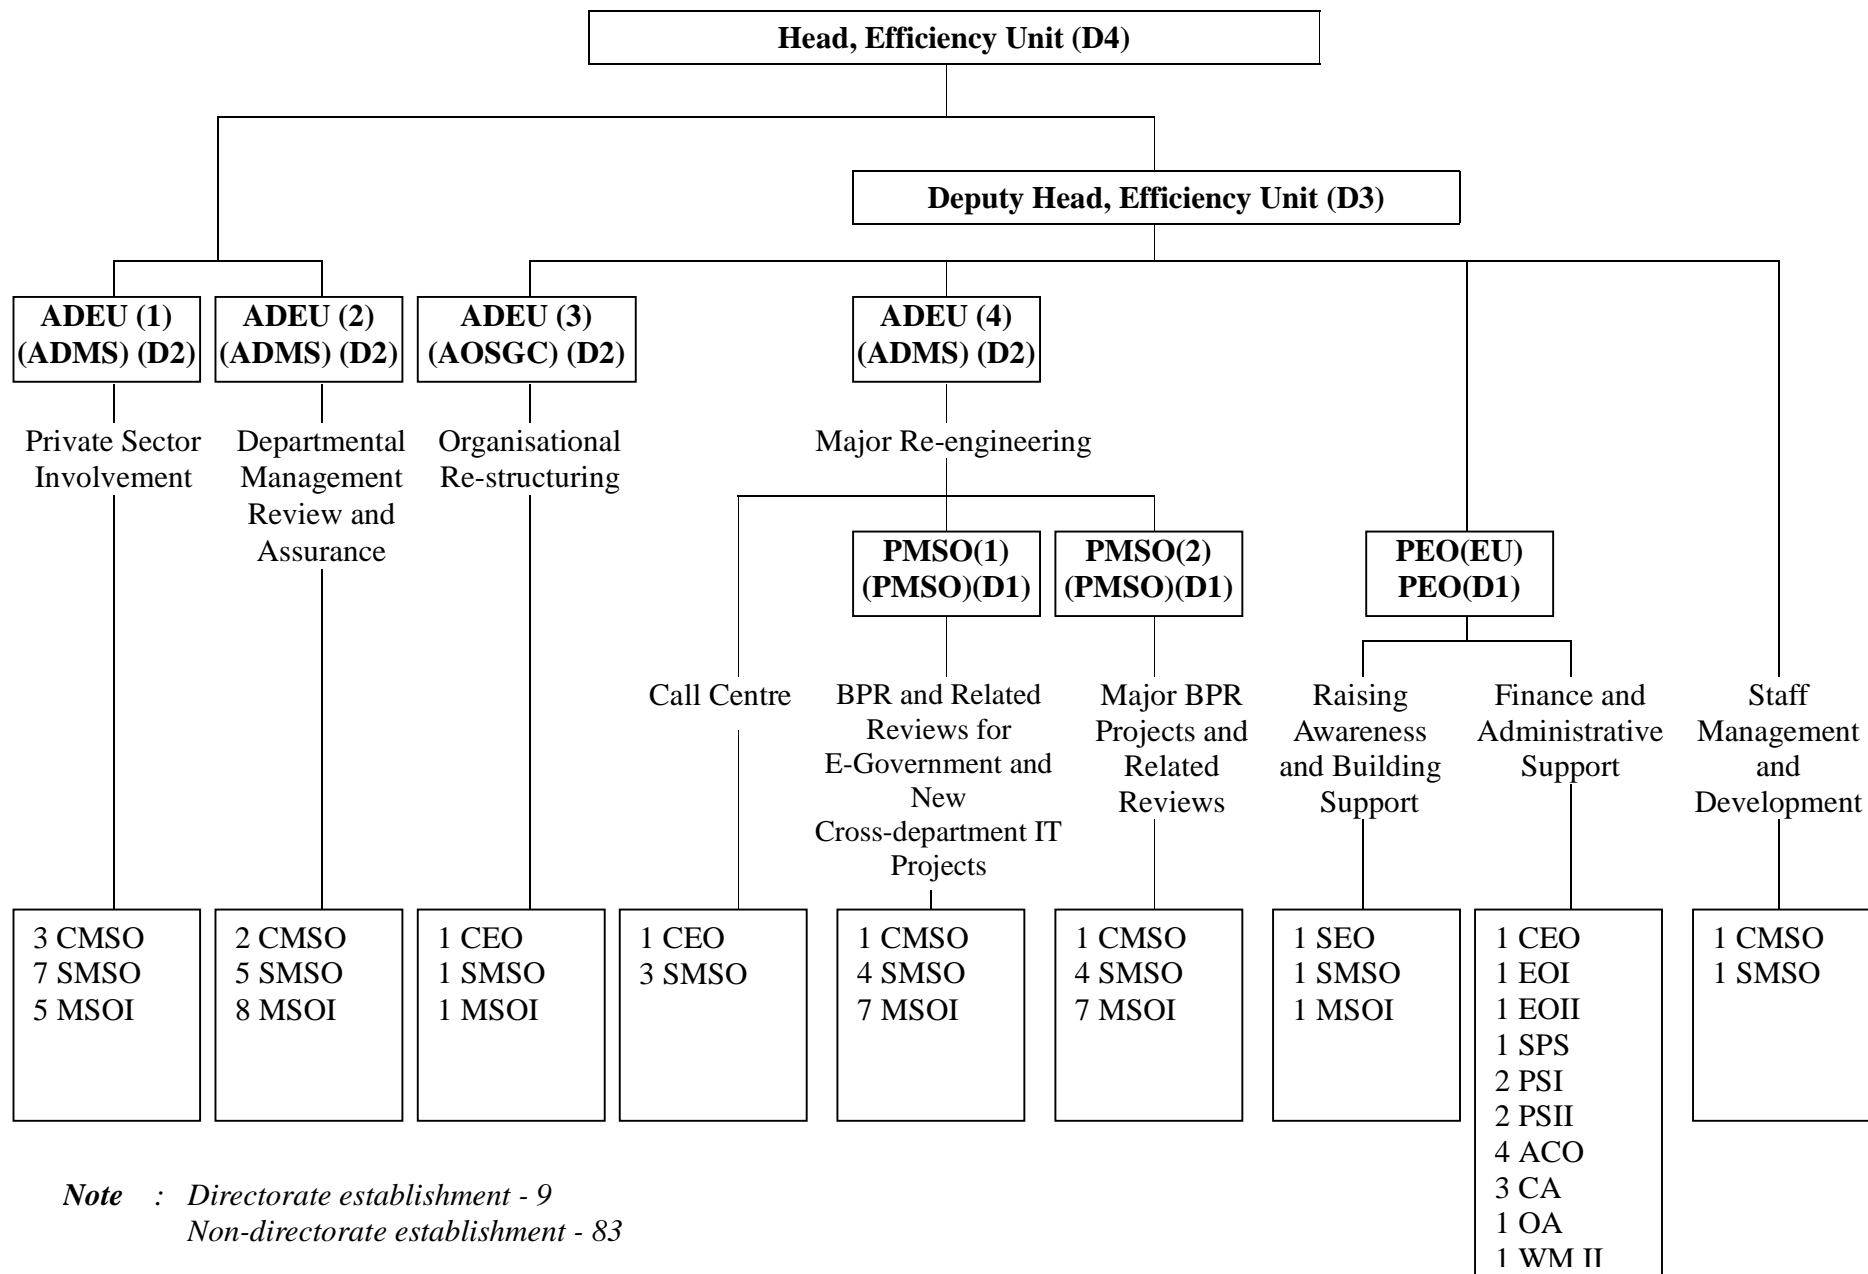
Head, Efficiency Unit (D4)

Deputy Head, Efficiency Unit (D3)

ADEU (1) (ADMS) (D2)

Private Sector Involvement

3 CMSO
7 SMSO
5 MSOI

ADEU (2) (ADMS) (D2)

Departmental Management Review and Assurance

2 CMSO
5 SMSO
8 MSOI

ADEU (3) (AOSGC) (D2)

Organisational Re-structuring

1 CEO
1 SMSO
1 MSOI

ADEU (4) (ADMS) (D2)

Major Re-engineering

Call Centre

1 CEO
3 SMSO

PMSO(1) (PMSO)(D1)

BPR and Related Reviews for E-Government and New Cross-department IT Projects

1 CMSO
4 SMSO
7 MSOI

PMSO(2) (PMSO)(D1)

Major BPR Projects and Related Reviews

1 CMSO
4 SMSO
7 MSOI

PEO(EU) PEO(D1)

Raising Awareness and Building Support

1 SEO
1 SMSO
1 MSOI

Finance and Administrative Support

1 CEO
1 EOI
1 EOII
1 SPS
2 PSI
2 PSII
4 ACO
3 CA
1 OA
1 WM II

Staff Management and Development

1 CMSO
1 SMSO

Note : Directorate establishment - 9
Non-directorate establishment - 83